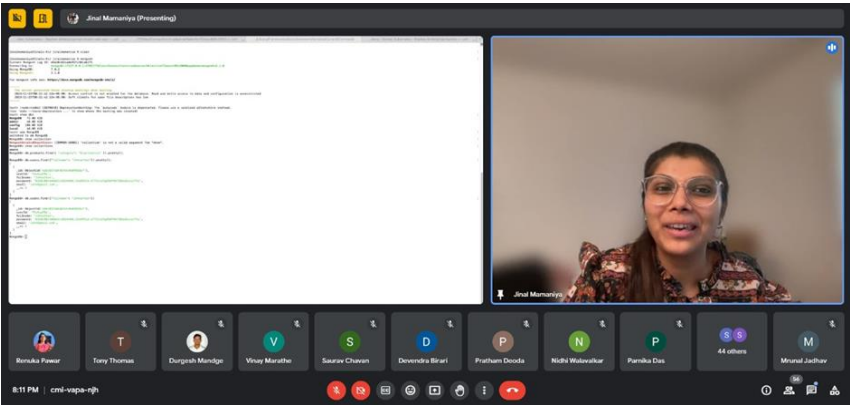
Jinal Mamaniya (Presenting)

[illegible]

Jinal Mamaniya

Renuka Pawar

T
Tony Thomas

Durgesh Mandge

V
Vinay Marathe

S
Saurav Chavan

D
Devendra Birari

P
Pratham Dooda

N
Nidhi Walavalkar

P
Parnika Das

44 others

M
Mrunal Jadhav

8:11 PM | cml-vapa-njh

54